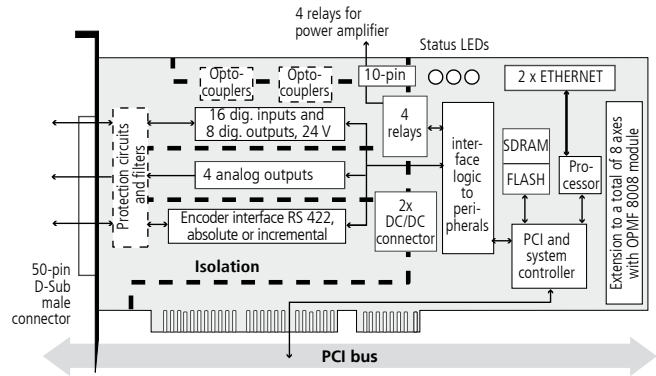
4 relays for power amplifier

Status LEDs

Opto-couplers

Opto-couplers

10-pin

2 x ETHERNET

Protection circuits and filters

16 dig. inputs and 8 dig. outputs, 24 V

4 relays

interface logic to peripherals

SDRAM

FLASH

Processor

Extension to a total of 8 axes with OPMF 8008 module

4 analog outputs

Encoder interface RS 422, absolute or incremental

2x DC/DC connector

PCI and system controller

Isolation

50-pin D-Sub male connector

PCI bus